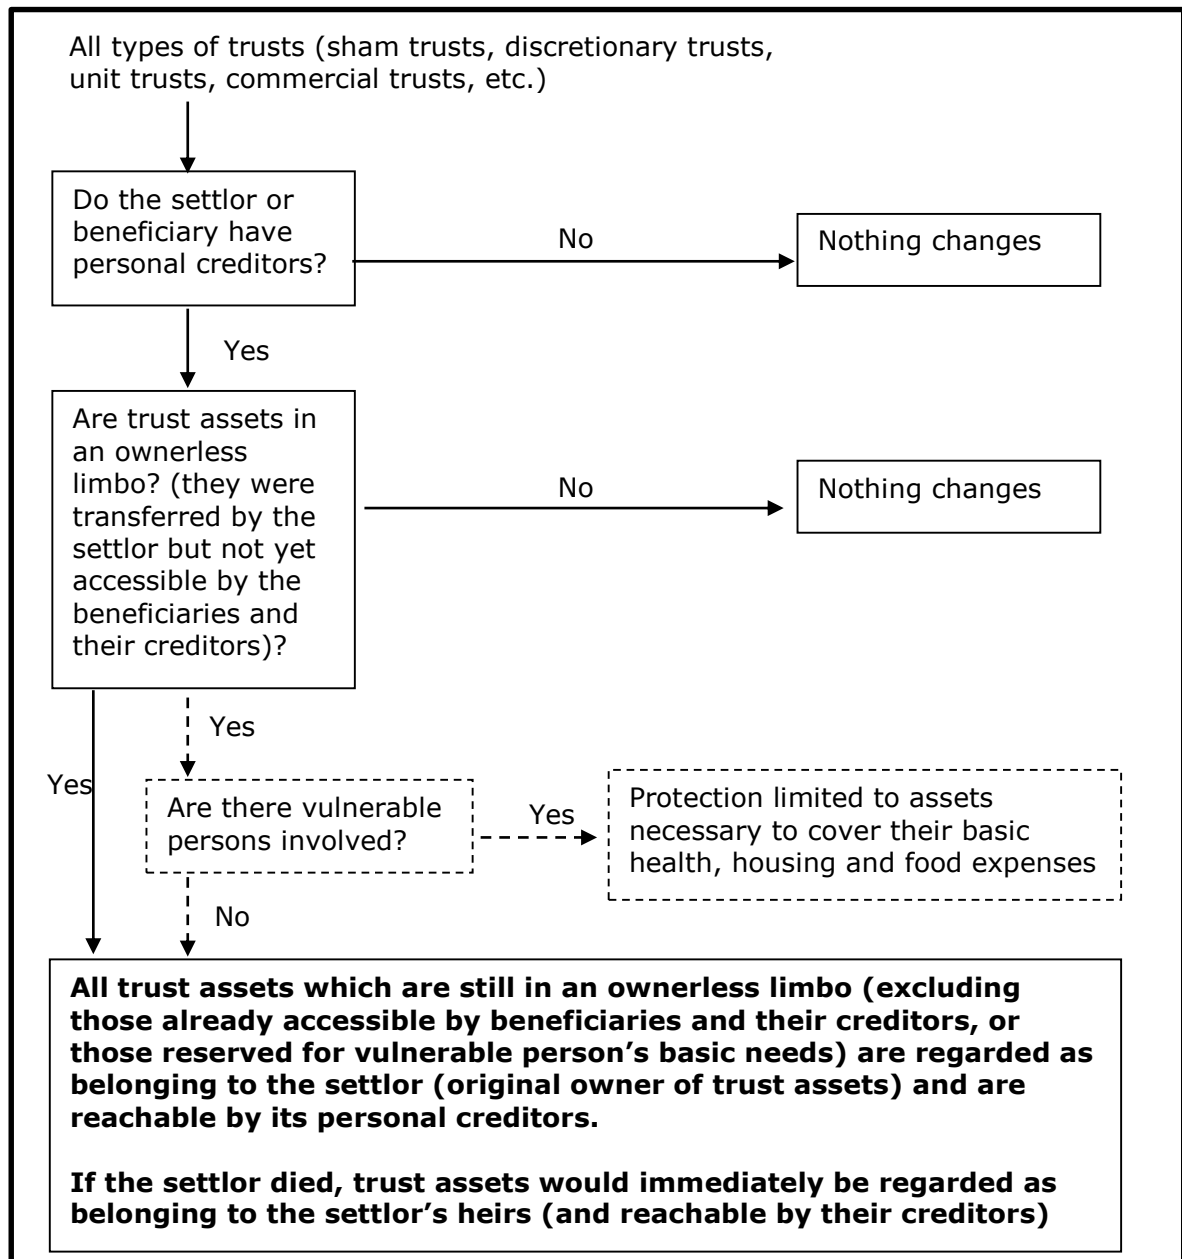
All types of trusts (sham trusts, discretionary trusts, unit trusts, commercial trusts, etc.)

Do the settlor or beneficiary have personal creditors?

No

Nothing changes

Yes

Are trust assets in an ownerless limbo? (they were transferred by the settlor but not yet accessible by the beneficiaries and their creditors)?

No

Nothing changes

Yes

Yes

Are there vulnerable persons involved?

Yes

Protection limited to assets necessary to cover their basic health, housing and food expenses

No

All trust assets which are still in an ownerless limbo (excluding those already accessible by beneficiaries and their creditors, or those reserved for vulnerable person's basic needs) are regarded as belonging to the settlor (original owner of trust assets) and are reachable by its personal creditors.

If the settlor died, trust assets would immediately be regarded as belonging to the settlor's heirs (and reachable by their creditors)